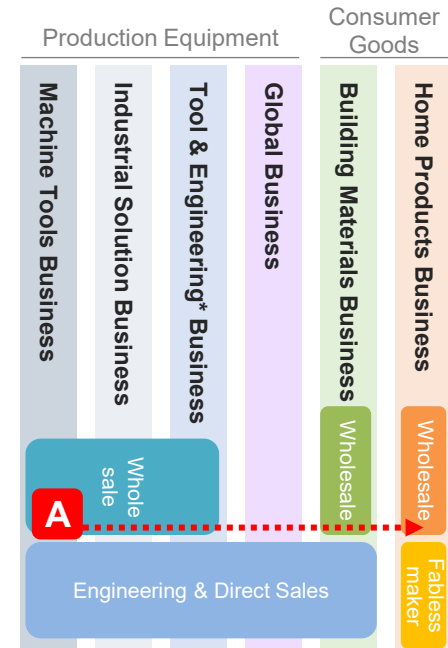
Production Equipment

Consumer Goods

Machine Tools Business

Industrial Solution Business

Tool & Engineering* Business

Global Business

Building Materials Business

Home Products Business

Whole sale

Wholesale

Wholesale

A

Engineering & Direct Sales

Fabless maker